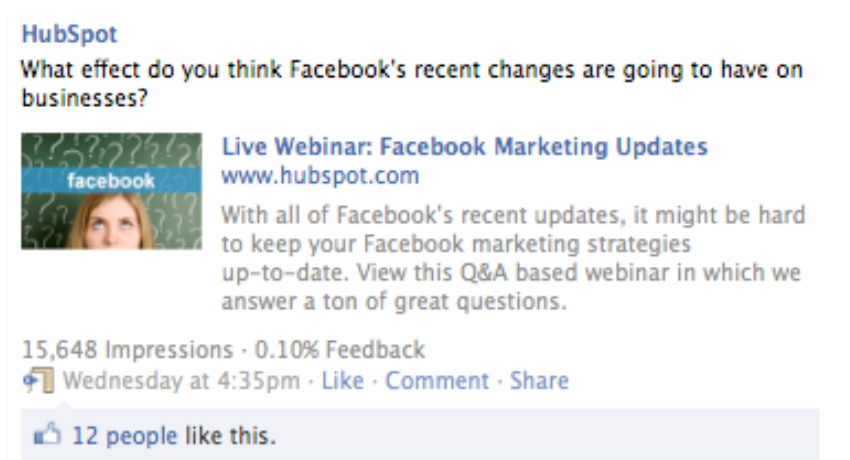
HubSpot
What effect do you think Facebook's recent changes are going to have on businesses?

facebook

Live Webinar: Facebook Marketing Updates
www.hubspot.com
With all of Facebook's recent updates, it might be hard to keep your Facebook marketing strategies up-to-date. View this Q&A based webinar in which we answer a ton of great questions.

15,648 Impressions · 0.10% Feedback
Wednesday at 4:35pm · Like · Comment · Share

12 people like this.